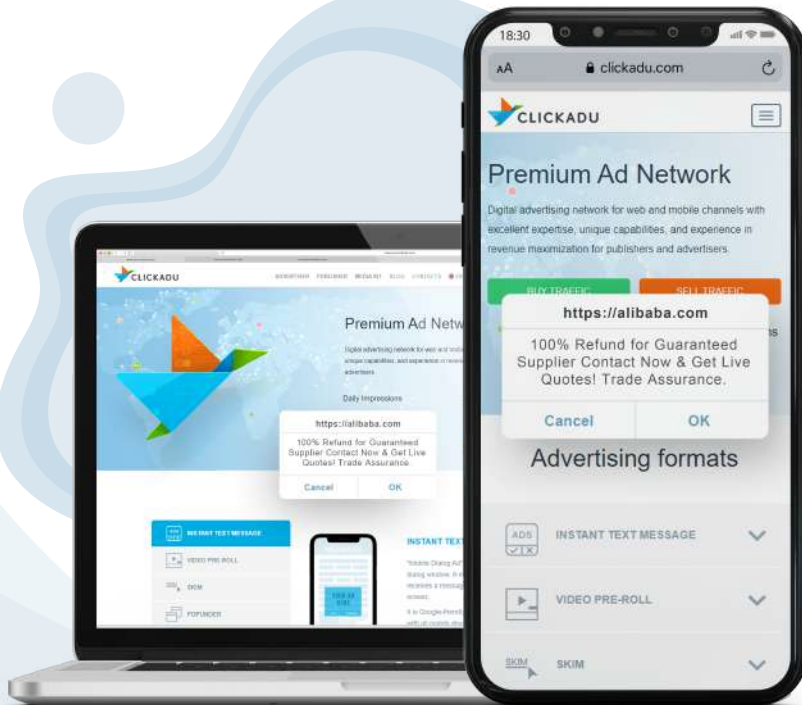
CLICKADU

Premium Ad Netw

Daily Impressions

https://alibaba.com

100% Refund for Guaranteed Supplier Contact Now & Get Live Quotes! Trade Assurance

Cancel OK

INSTANT TEXT MESSAGE

VIDEO PRE-ROLL

SKIM

POPUNDER

INSTANT TEXT

18:30

AA clickadu.com

CLICKADU

Premium Ad Network

Digital advertising network for web and mobile channels with excellent expertise, unique capabilities, and experience in revenue maximization for publishers and advertisers.

BUY TRAFFIC SELL TRAFFIC

https://alibaba.com

100% Refund for Guaranteed Supplier Contact Now & Get Live Quotes! Trade Assurance.

Cancel OK

Advertising formats

ADS

INSTANT TEXT MESSAGE

VIDEO PRE-ROLL

SKIM

SKIM